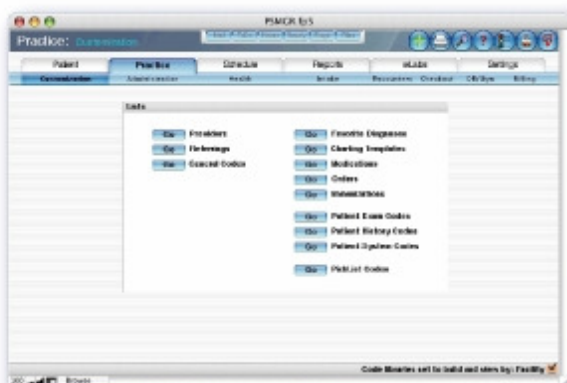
PSMCR EHS

Practice: Customization

Patient | Practice | Schedule | Reports | eLabs | Settings

Customization | Administration | Health | Intake | Encounters | Checkout | OB/Gyn | Billing

Lists

Go Providers
Go Referrings
Go Cancel Codes

Go Favorite Diagnoses
Go Charting Templates
Go Medications
Go Orders
Go Immunizations

Go Patient Exam Codes
Go Patient History Codes
Go Patient System Codes

Go PickList Codes

Code libraries set to build and view by: Facility

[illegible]